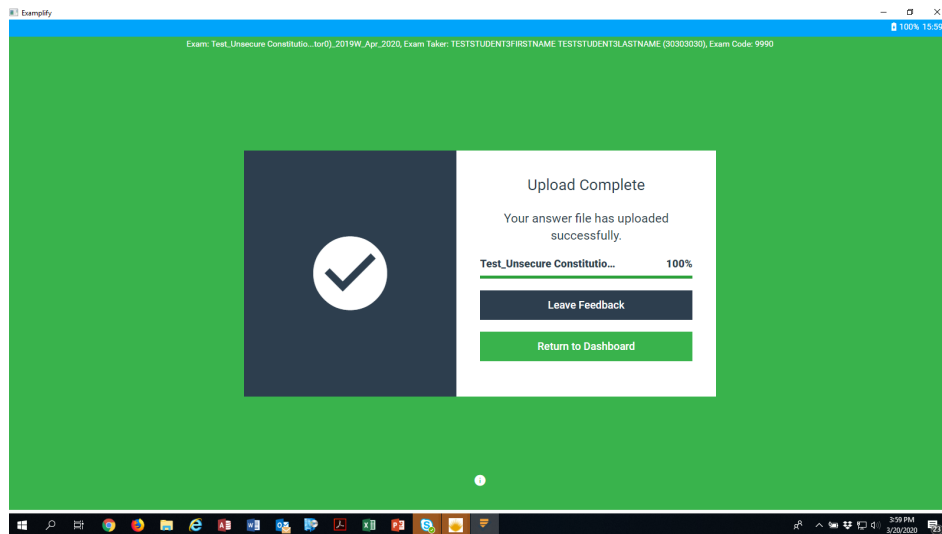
Examplify

100% 15:59

Exam: Test_Unsecure Constitutio...tor0)_2019W_Apr_2020, Exam Taker: TESTSTUDENT3FIRSTNAME TESTSTUDENT3LASTNAME (30303030), Exam Code: 9990

Upload Complete

Your answer file has uploaded successfully.

Test_Unsecure Constitutio... 100%

Leave Feedback

Return to Dashboard

3:59 PM
3/20/2020